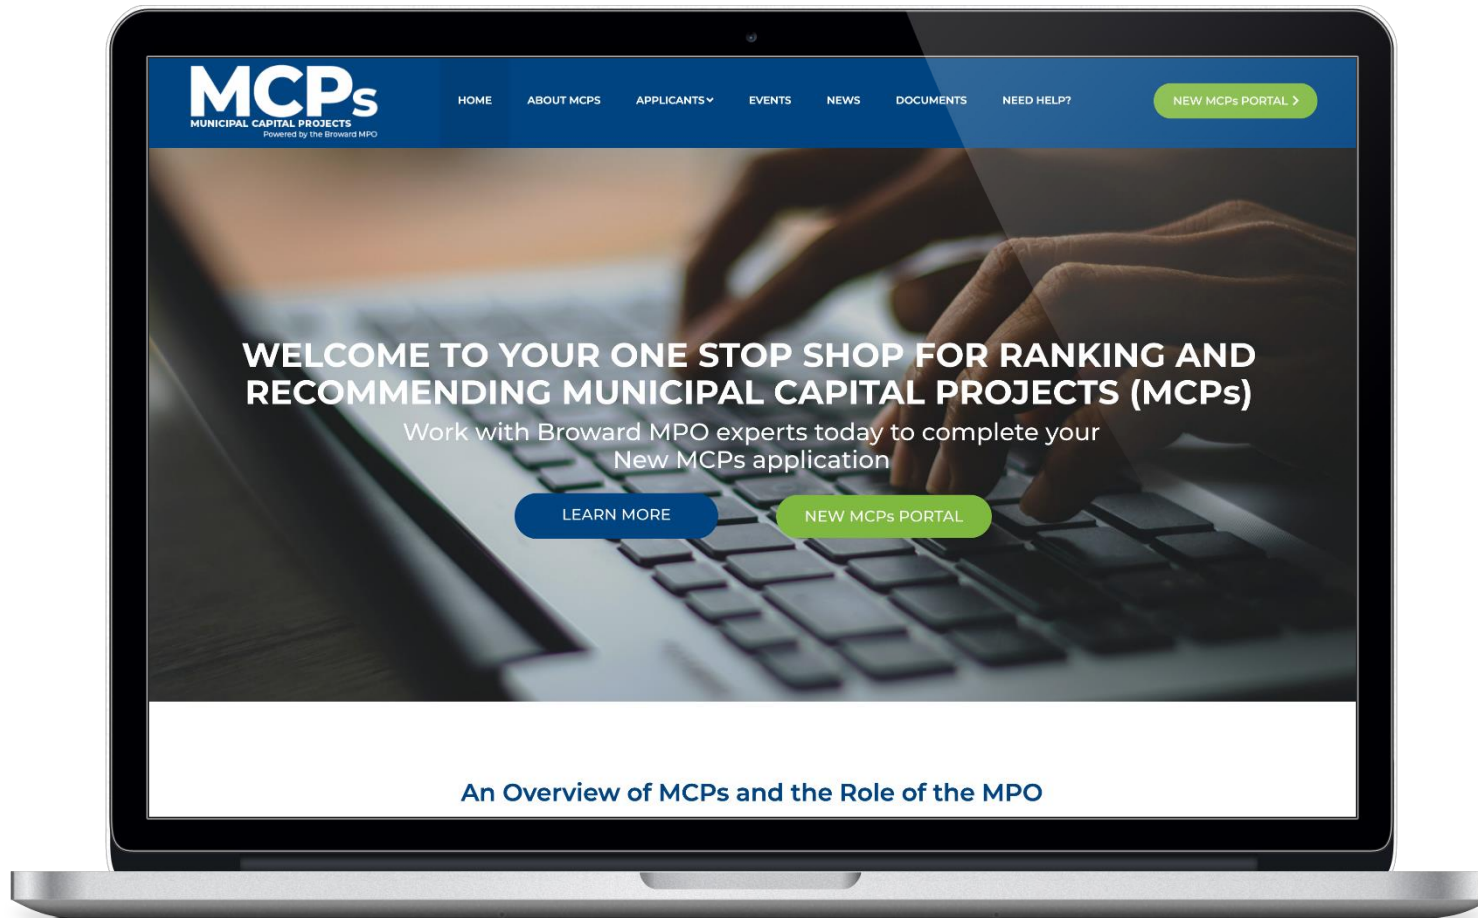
MCPs
MUNICIPAL CAPITAL PROJECTS
Powered by the Broward MPO

HOME ABOUT MCPS APPLICANTS EVENTS NEWS DOCUMENTS NEED HELP?

NEW MCPs PORTAL

WELCOME TO YOUR ONE STOP SHOP FOR RANKING AND RECOMMENDING MUNICIPAL CAPITAL PROJECTS (MCPs)

Work with Broward MPO experts today to complete your New MCPs application

LEARN MORE

NEW MCPs PORTAL

An Overview of MCPs and the Role of the MPO